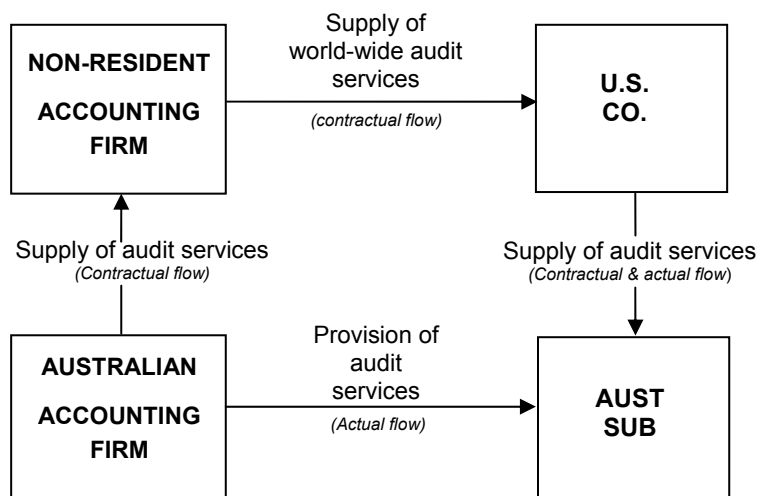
NON-RESIDENT ACCOUNTING FIRM

Supply of world-wide audit services

(contractual flow)

U.S. CO.

Supply of audit services
(Contractual flow)

Supply of audit services
(Contractual & actual flow)

AUSTRALIAN ACCOUNTING FIRM

Provision of audit services

(Actual flow)

AUST SUB